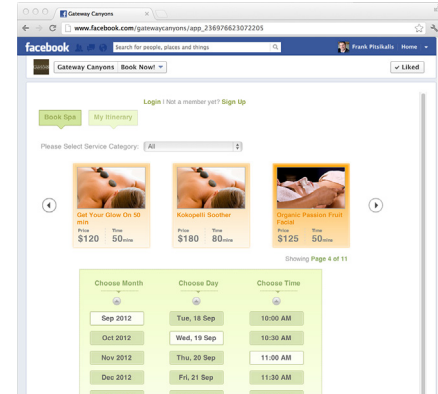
Gateway Canyons

www.facebook.com/gatewaycanyons/app_236976623072205

facebook

Search for people, places and things

Frank Pitsikalis Home

Gateway Canyons Book Now!

✓ Liked

Login / Not a member yet? Sign Up

Book Spa

My Itinerary

Please Select Service Category: All

Get Your Glow On 50 min
Price $120
Time 50mins

Kokopelli Soother
Price $180
Time 80mins

Organic Passion Fruit Facial
Price $125
Time 50mins

Showing Page 4 of 11

| Choose Month | Choose Day | Choose Time |
|---|---|---|
| Sep 2012 | Tue, 18 Sep | 10:00 AM |
| Oct 2012 | Wed, 19 Sep | 10:30 AM |
| Nov 2012 | Thu, 20 Sep | 11:00 AM |
| Dec 2012 | Fri, 21 Sep | 11:30 AM |